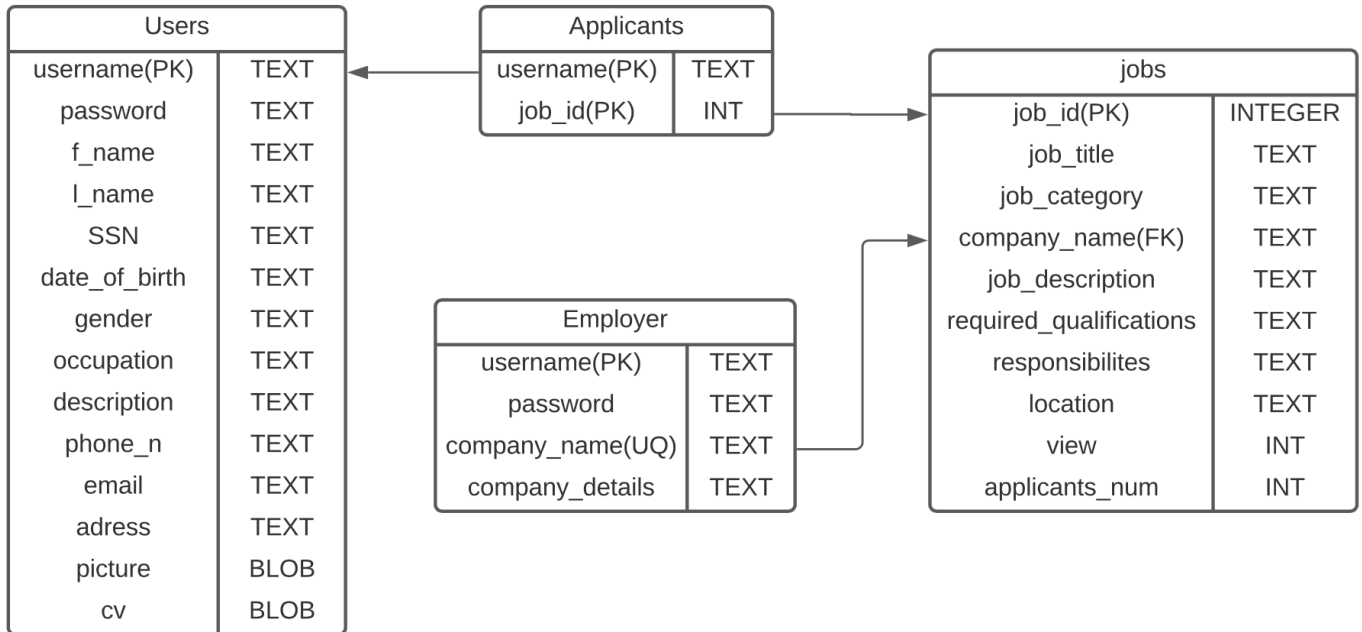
Users

| username(PK) | TEXT |
|---|---|
| password | TEXT |
| f_name | TEXT |
| l_name | TEXT |
| SSN | TEXT |
| date_of_birth | TEXT |
| gender | TEXT |
| occupation | TEXT |
| description | TEXT |
| phone_n | TEXT |
| email | TEXT |
| adress | TEXT |
| picture | BLOB |
| cv | BLOB |

Applicants

| username(PK) | TEXT |
|---|---|
| job_id(PK) | INT |

jobs

| job_id(PK) | INTEGER |
|---|---|
| job_title | TEXT |
| job_category | TEXT |
| company_name(FK) | TEXT |
| job_description | TEXT |
| required_qualifications | TEXT |
| responsibilites | TEXT |
| location | TEXT |
| view | INT |
| applicants_num | INT |

Employer

| username(PK) | TEXT |
|---|---|
| password | TEXT |
| company_name(UQ) | TEXT |
| company_details | TEXT |